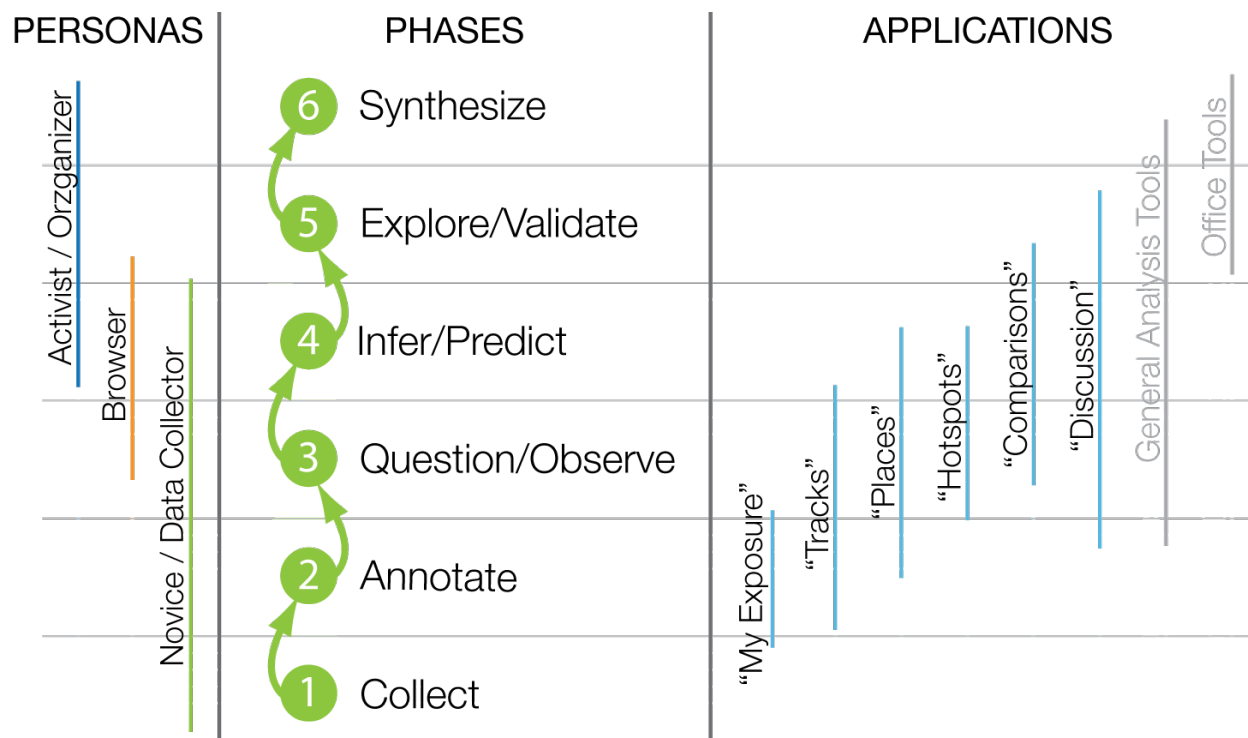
PERSONAS

Activist / Orzganizer

Browser

Novice / Data Collector

PHASES

6 Synthesize

5 Explore/Validate

4 Infer/Predict

3 Question/Observe

2 Annotate

1 Collect

APPLICATIONS

"My Exposure"

"Tracks"

"Places"

"Hotspots"

"Comparisons"

"Discussion"

General Analysis Tools

Office Tools